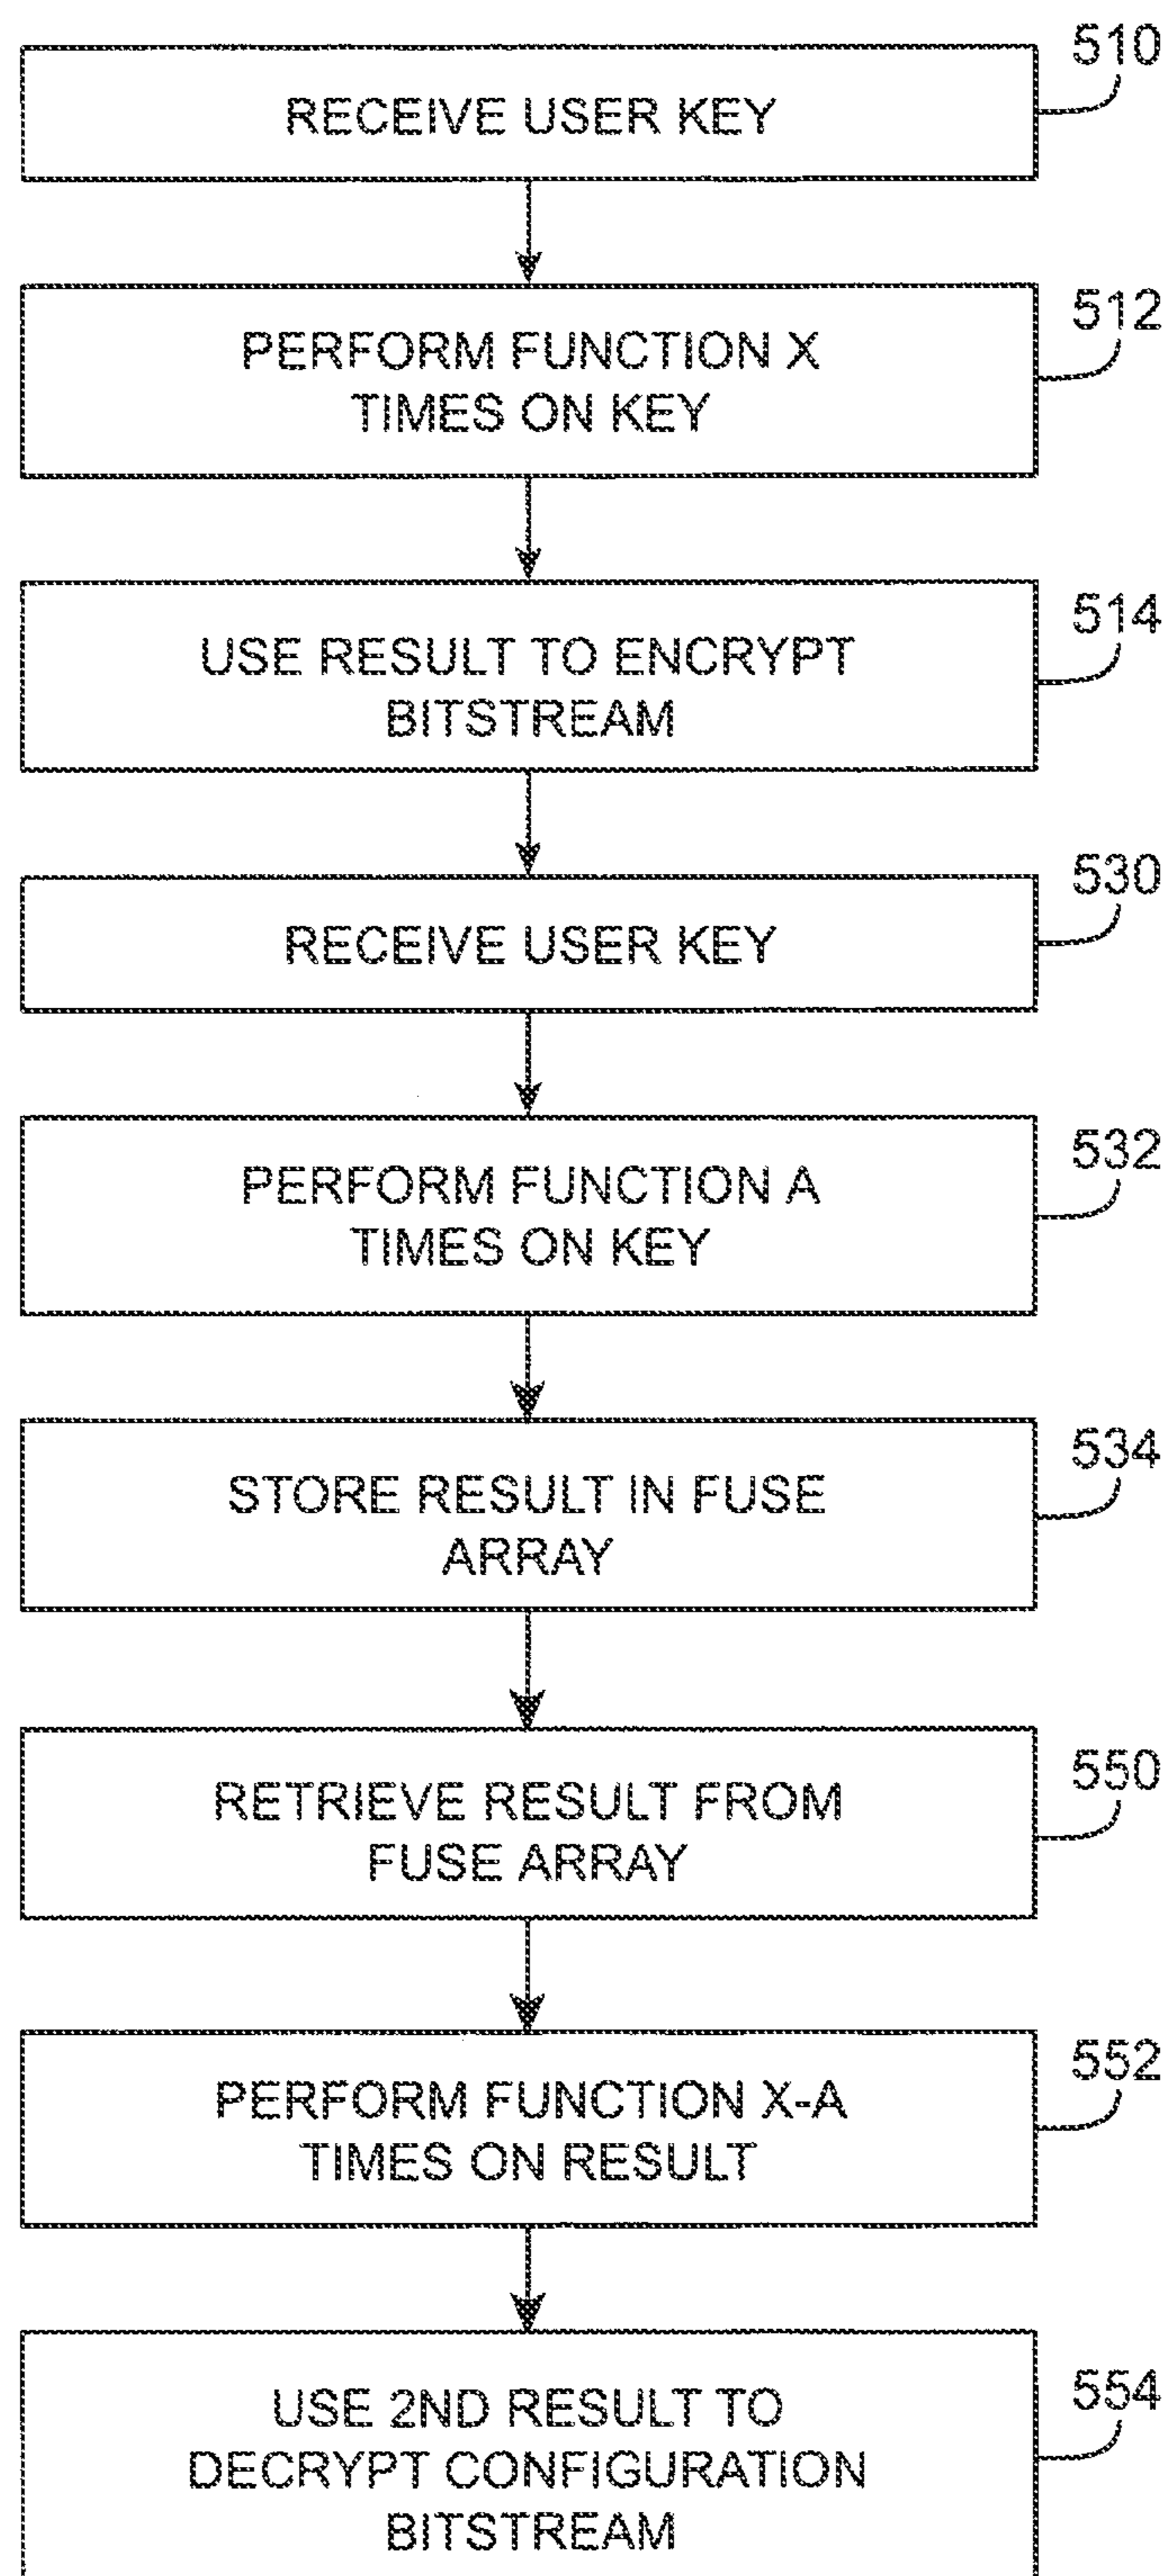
RECEIVE USER KEY

510

PERFORM FUNCTION X TIMES ON KEY

512

USE RESULT TO ENCRYPT BITSTREAM

514

RECEIVE USER KEY

530

PERFORM FUNCTION A TIMES ON KEY

532

STORE RESULT IN FUSE ARRAY

534

RETRIEVE RESULT FROM FUSE ARRAY

550

PERFORM FUNCTION X-A TIMES ON RESULT

552

USE 2ND RESULT TO DECRYPT CONFIGURATION BITSTREAM

554